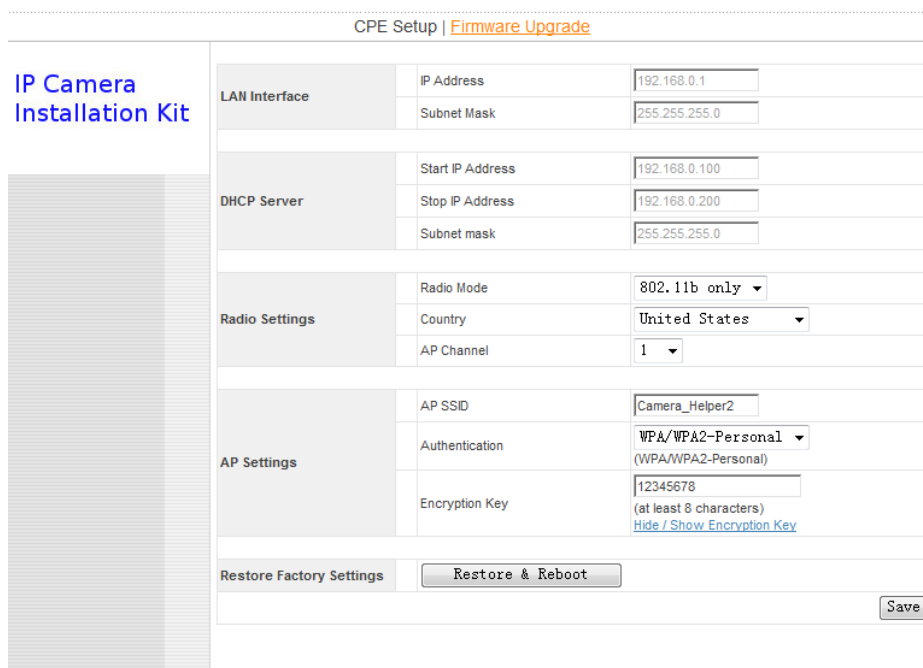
CPE Setup | Firmware Upgrade

IP Camera Installation Kit

| | | |
|---|---|---|
| LAN Interface | IP Address | 192.168.0.1 |
| | Subnet Mask | 255.255.255.0 |
| DHCP Server | Start IP Address | 192.168.0.100 |
| | Stop IP Address | 192.168.0.200 |
| | Subnet mask | 255.255.255.0 |
| Radio Settings | Radio Mode | 802.11b only |
| | Country | United States |
| | AP Channel | 1 |
| AP Settings | AP SSID | Camera_Helper2 |
| | Authentication | WPA/WPA2-Personal (WPA/WPA2-Personal) |
| | Encryption Key | 12345678 (at least 8 characters) Hide / Show Encryption Key |
| Restore Factory Settings | Restore & Reboot | |

Save